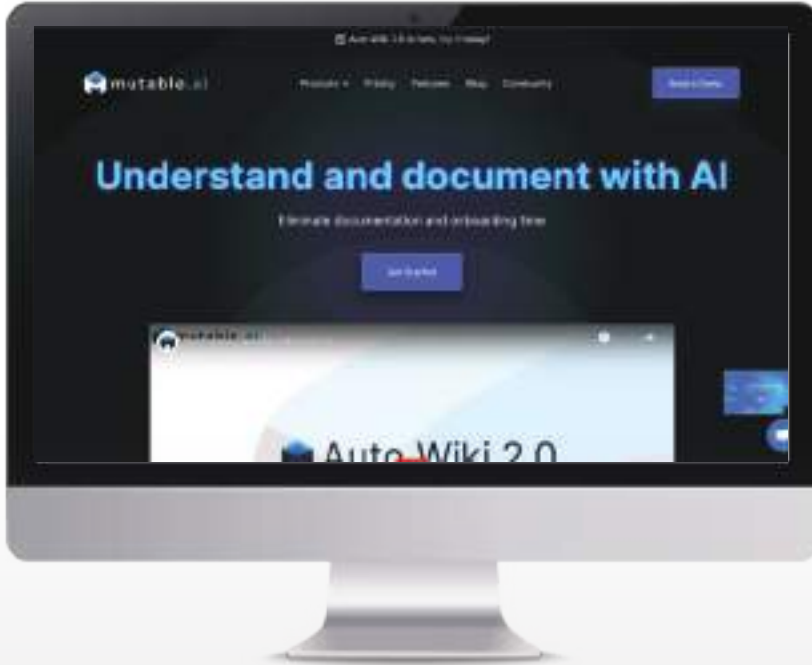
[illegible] Auto Wiki 2.0 is here, try it today!

mutable.ai

Products Pricing Features Blog Community

Book a Demo

Understand and document with AI

Eliminate documentation and onboarding time

Get Started

mutable.ai

Auto Wiki 2.0